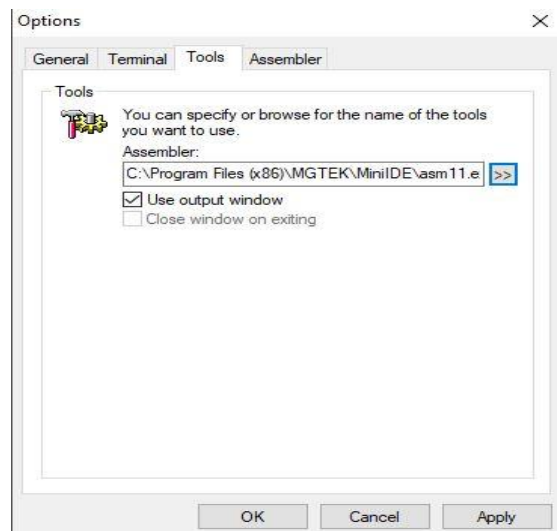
Options

×

General Terminal Tools Assembler

Tools

You can specify or browse for the name of the tools you want to use.

Assembler:

C:\Program Files (x86)\MGTEK\MiniIDE\asm11.e

>>

Use output window

Close window on exiting

OK

Cancel

Apply